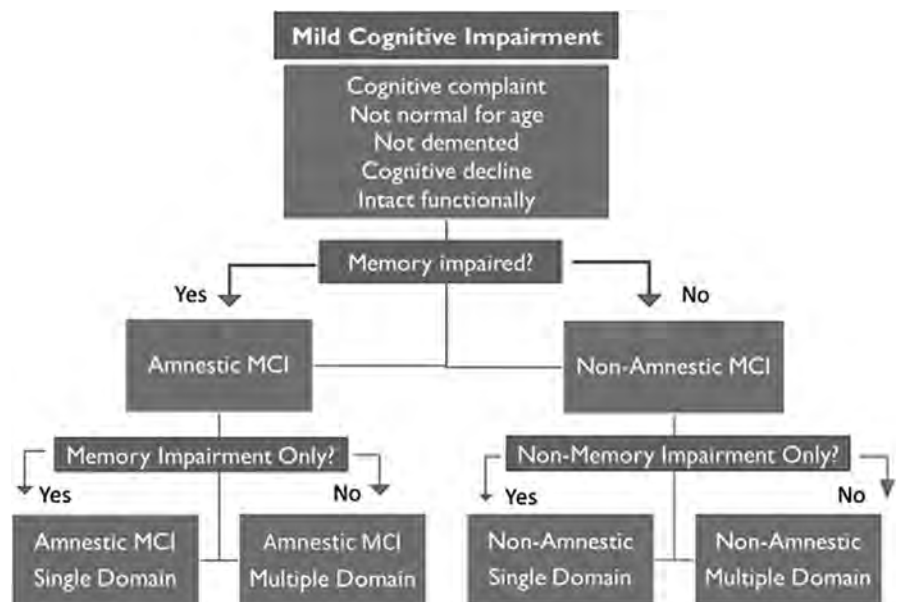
Mild Cognitive Impairment

Cognitive complaint
Not normal for age
Not demented
Cognitive decline
Intact functionally

Memory impaired?

Yes

No

Amnestic MCI

Non-Amnestic MCI

Memory Impairment Only?

Yes

No

Non-Memory Impairment Only?

Yes

No

Amnestic MCI
Single Domain

Amnestic MCI
Multiple Domain

Non-Amnestic
Single Domain

Non-Amnestic
Multiple Domain